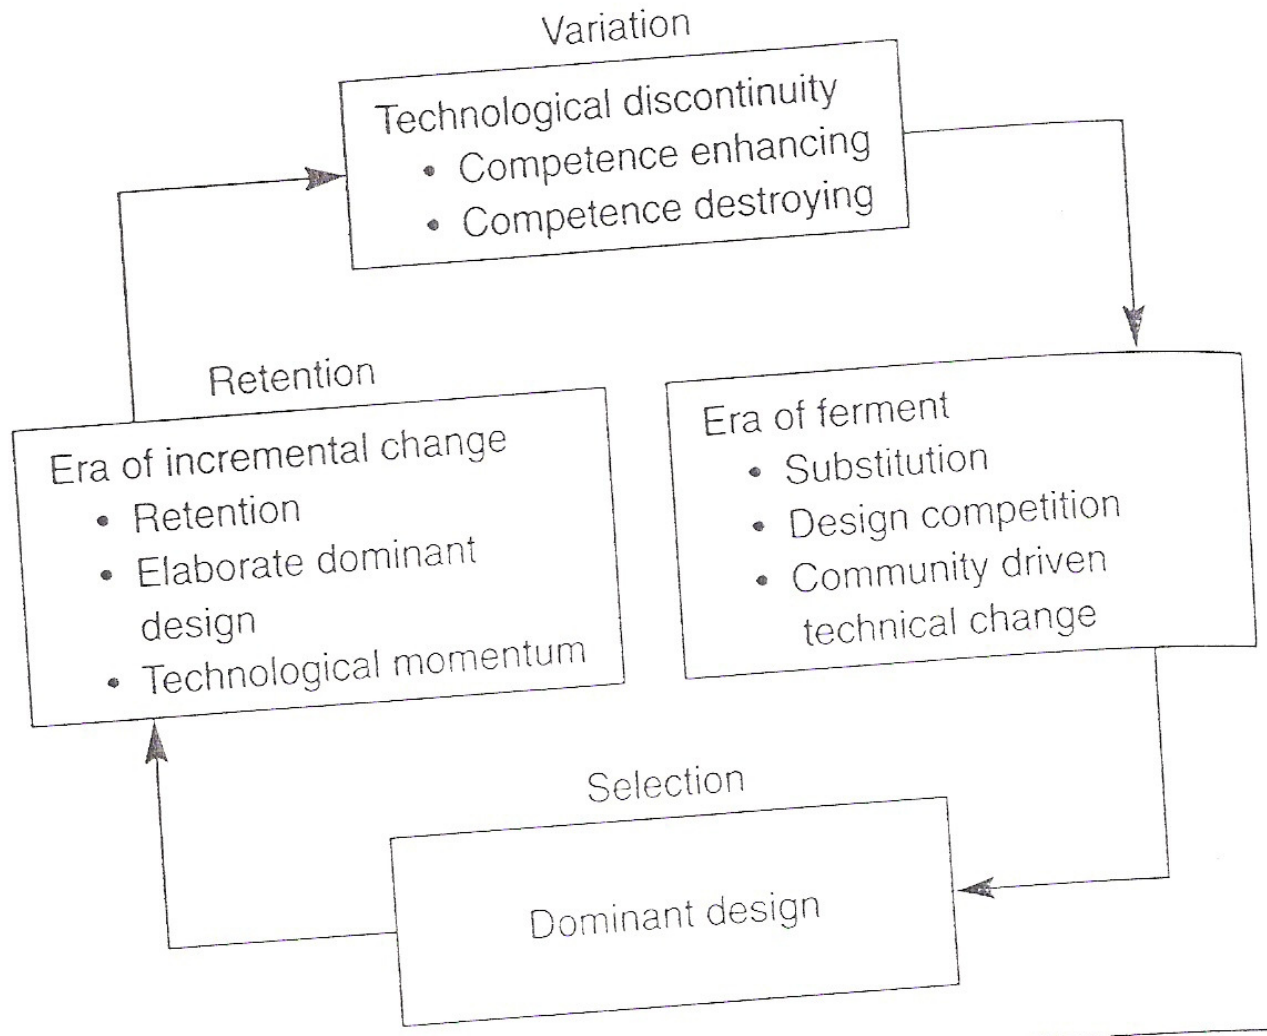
Variation

Technological discontinuity
• Competence enhancing
• Competence destroying

Era of ferment
• Substitution
• Design competition
• Community driven technical change

Selection

Dominant design

Retention

Era of incremental change
• Retention
• Elaborate dominant design
• Technological momentum